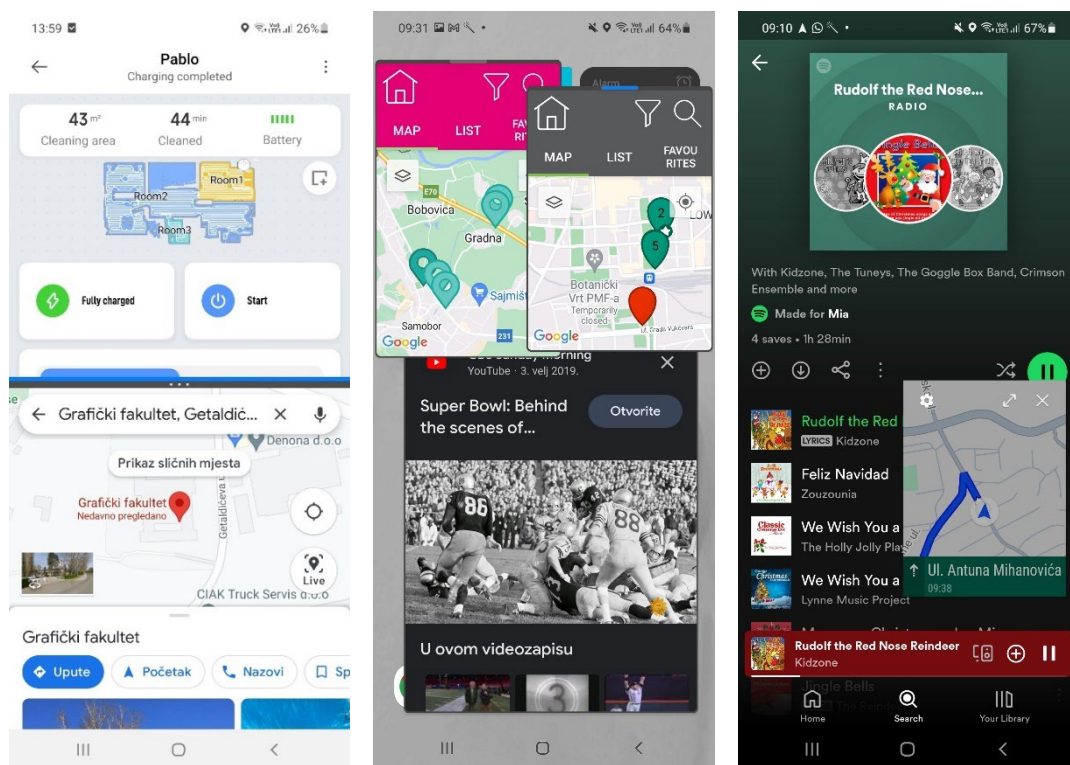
13:59 26%

Pablo
Charging completed

43 m²
Cleaning area

44 min
Cleaned

Battery

Room1
Room2
Room3

Fully charged

Start

Grafički fakultet, Getaldić...

Denona d.o.o

Prikaz sličnih mjesta

Grafički fakultet
Nedavno pregledano

Getaldićeva

Live

CIAK Truck Servis d.o.o

Grafički fakultet

Upute

Početak

Nazovi

Sp

09:31 64%

MAP
LIST
FAVOU RITES

Alarm

E70
Bobovica
Gradna
Sajmišt
Samobor
231
Google

MAP
LIST
FAVOU RITES

2
5
LOW
Botanički Vrt PMF-a
Temporarily closed
Ul. Grada Vukovara
Google

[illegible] Sunday Morning
YouTube · 3. velj 2019.

Super Bowl: Behind the scenes of...

Otvorite

U ovom videozapisu

09:10 67%

Rudolf the Red Nose...
RADIO

With Kidzone, The Tuneys, The Goggle Box Band, Crimson Ensemble and more

Made for Mia

4 saves • 1h 28min

Rudolf the Red
LYRICS Kidzone

Feliz Navidad
Zouzounia

We Wish You a
The Holly Jolly Pla

We Wish You a
Lynne Music Project

Ul. Antuna Mihanovića
09:38

Rudolf the Red Nose Reindeer
Kidzone

Jingle Bells

Home
Search
Your Library